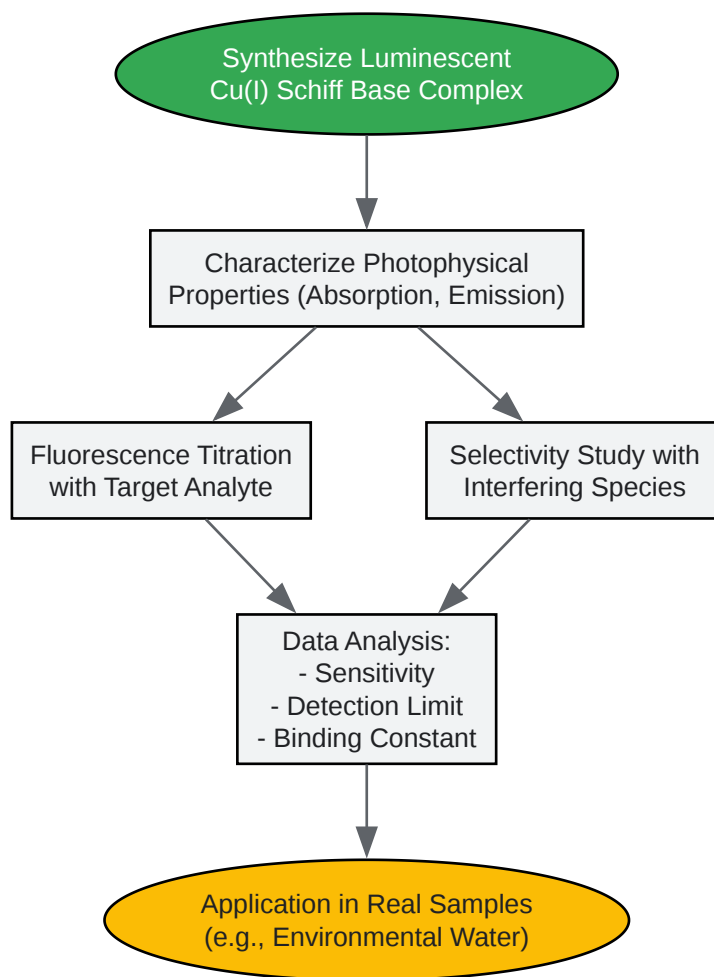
Synthesize Luminescent Cu(I) Schiff Base Complex

Characterize Photophysical Properties (Absorption, Emission)

Fluorescence Titration with Target Analyte

Selectivity Study with Interfering Species

Data Analysis:
- Sensitivity
- Detection Limit
- Binding Constant

Application in Real Samples (e.g., Environmental Water)